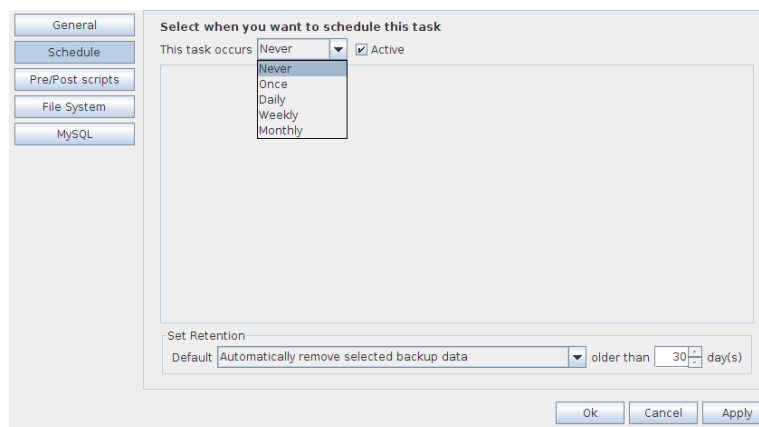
General
Schedule
Pre/Post scripts
File System
MySQL

Select when you want to schedule this task
This task occurs Never
Active
Never
Once
Daily
Weekly
Monthly

Set Retention
Default Automatically remove selected backup data
older than 30 day(s)

Ok
Cancel
Apply